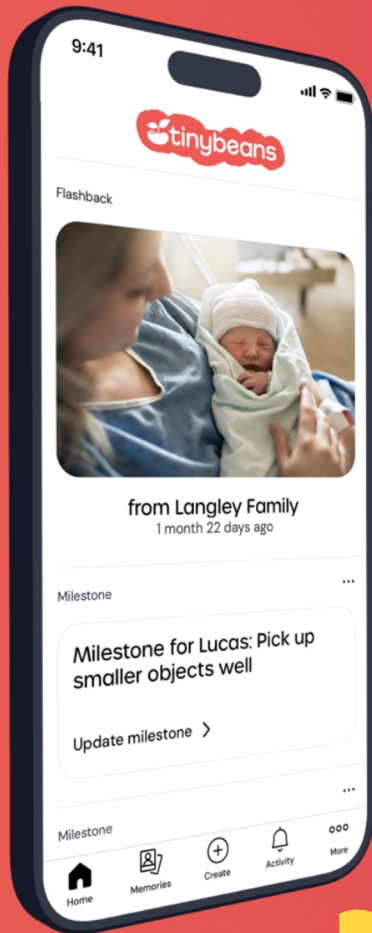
9:41

tinybeans

Flashback

from Langley Family
1 month 22 days ago

Milestone

...

Milestone for Lucas: Pick up smaller objects well

Update milestone >

...

Milestone

Home

Memories

Create

Activity

More